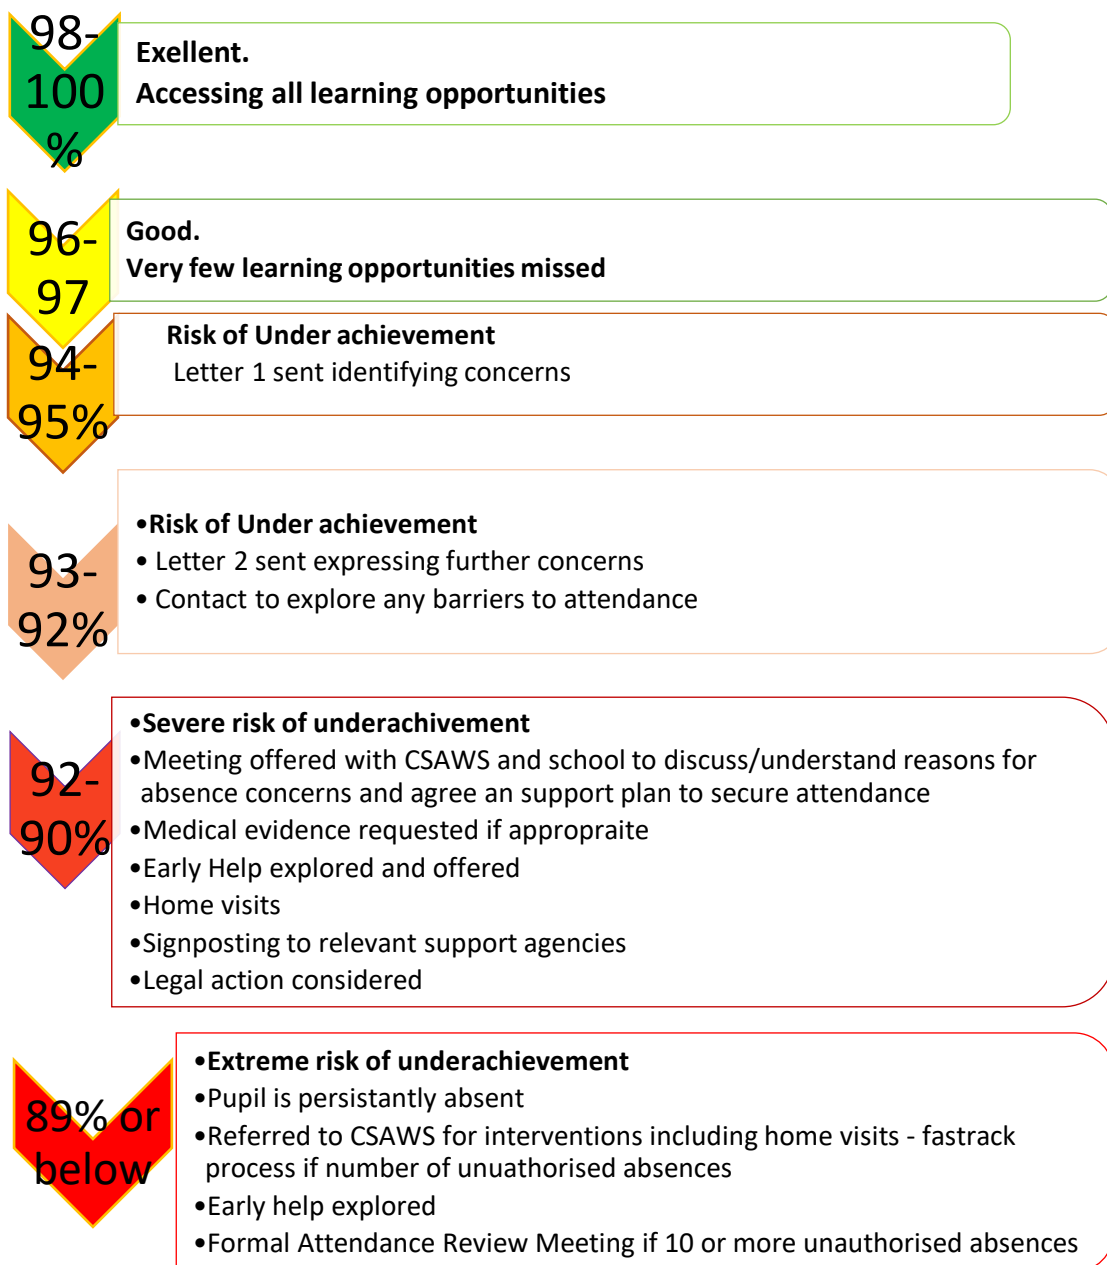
98-100%

Exellent.
Accessing all learning opportunities

96-97

Good.
Very few learning opportunities missed

94-95%

Risk of Under achievement
Letter 1 sent identifying concerns

93-92%

•Risk of Under achievement
• Letter 2 sent expressing further concerns
• Contact to explore any barriers to attendance

92-90%

•Severe risk of underachivement
•Meeting offered with CSAWS and school to discuss/understand reasons for absence concerns and agree an support plan to secure attendance
•Medical evidence requested if approprate
•Early Help explored and offered
•Home visits
•Signposting to relevant support agencies
•Legal action considered

89% or below

•Extreme risk of underachievement
•Pupil is persistantly absent
•Referred to CSAWS for interventions including home visits - fastrack process if number of unuathorised absences
•Early help explored
•Formal Attendance Review Meeting if 10 or more unauthorised absences